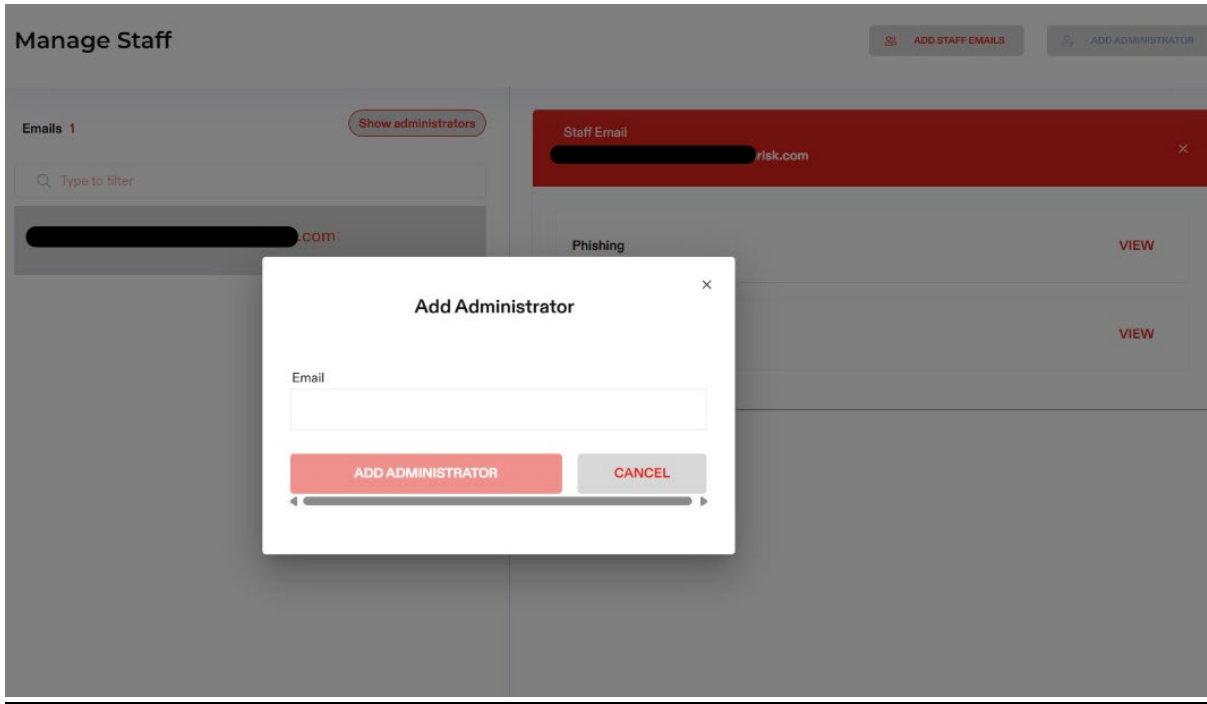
Manage Staff

ADD STAFF EMAILS

ADD ADMINISTRATOR

Emails 1

Show administrators

Type to filter

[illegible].com

Staff Email

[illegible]risk.com

×

Phishing

VIEW

VIEW

×

Add Administrator

Email

ADD ADMINISTRATOR

CANCEL